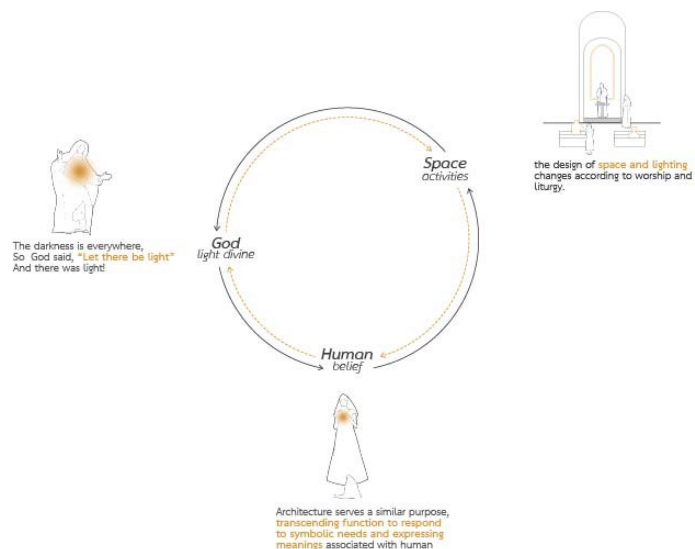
The darkness is everywhere, So God said, "Let there be light" And there was light!

Space
activities

the design of space and lighting changes according to worship and liturgy.

God
light divine

Human
belief

Architecture serves a similar purpose, transcending function to respond to symbolic needs and expressing meanings associated with human